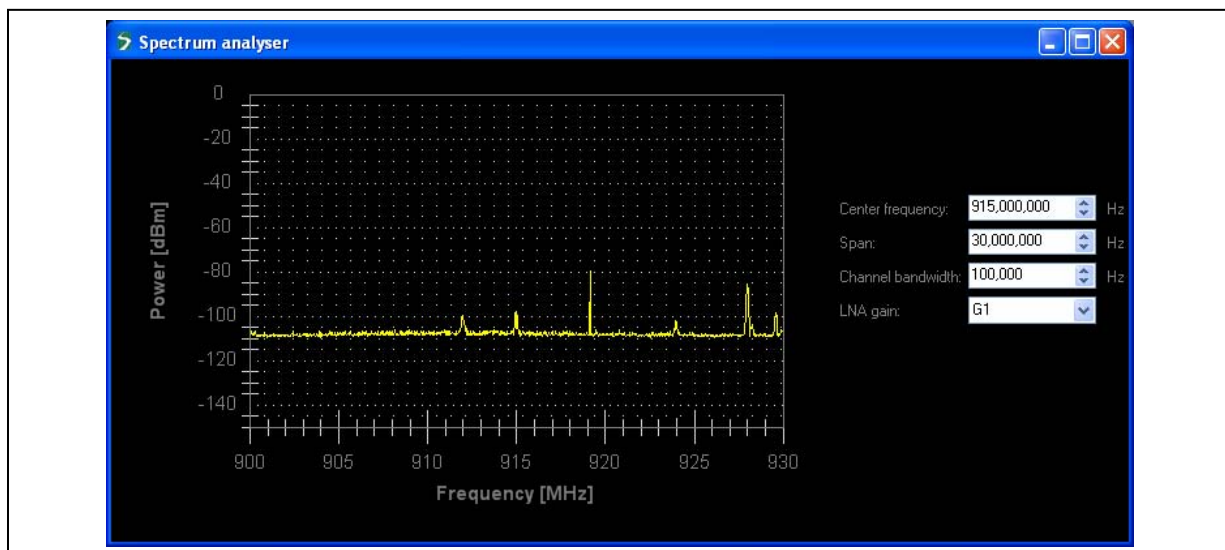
Spectrum analyser

Power [dBm]

0
-20
-40
-60
-80
-100
-120
-140

900 905 910 915 920 925 930

Frequency [MHz]

Center frequency: 915,000,000 Hz
Span: 30,000,000 Hz
Channel bandwidth: 100,000 Hz
LNA gain: G1